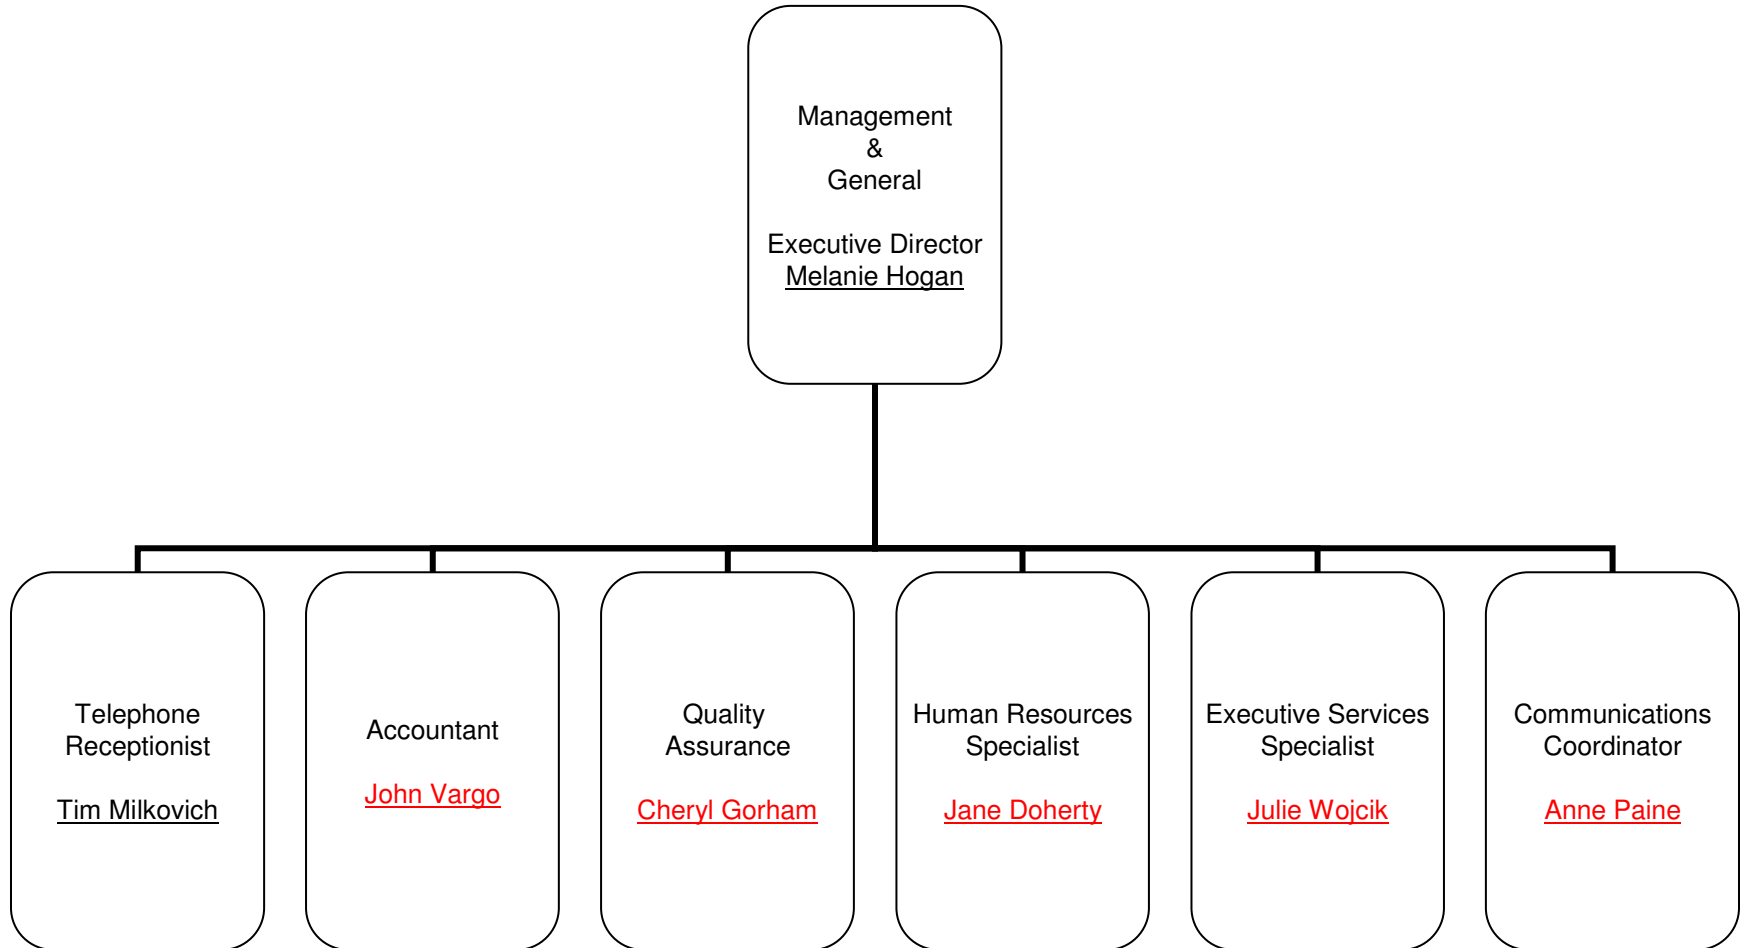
Management
&
General

Executive Director
Melanie Hogan

Telephone Receptionist

Tim Milkovich

Accountant

John Vargo

Quality Assurance

Cheryl Gorham

Human Resources Specialist

Jane Doherty

Executive Services Specialist

Julie Wojcik

Communications Coordinator

Anne Paine